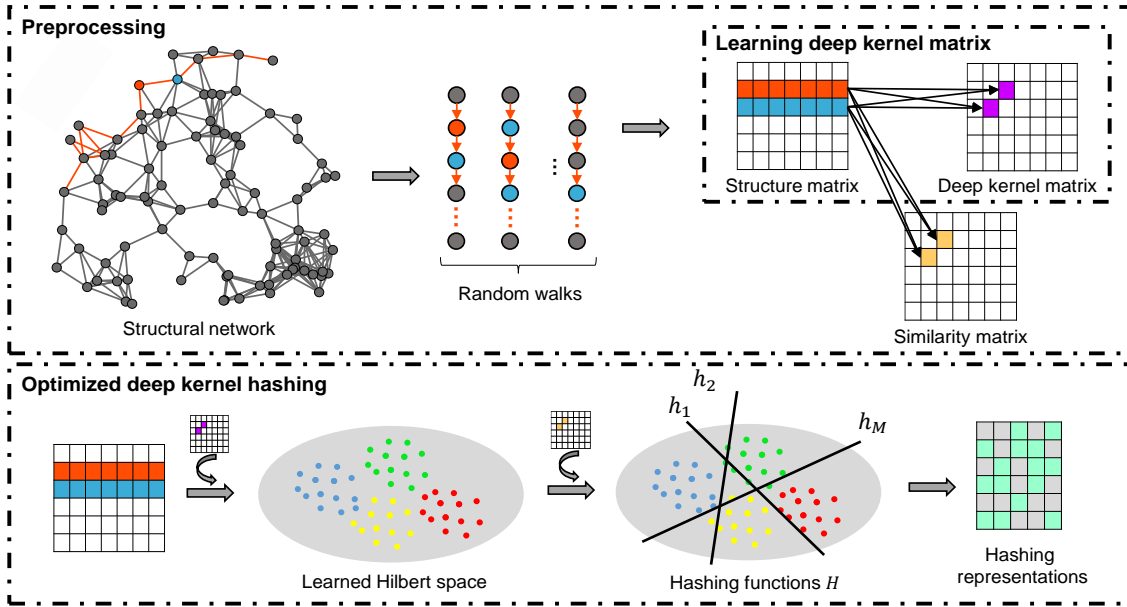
Preprocessing

Structural network

Random walks

Learning deep kernel matrix

Structure matrix

Deep kernel matrix

Similarity matrix

Optimized deep kernel hashing

Learned Hilbert space

$h_2$

$h_1$

$h_M$

Hashing functions $H$

Hashing representations